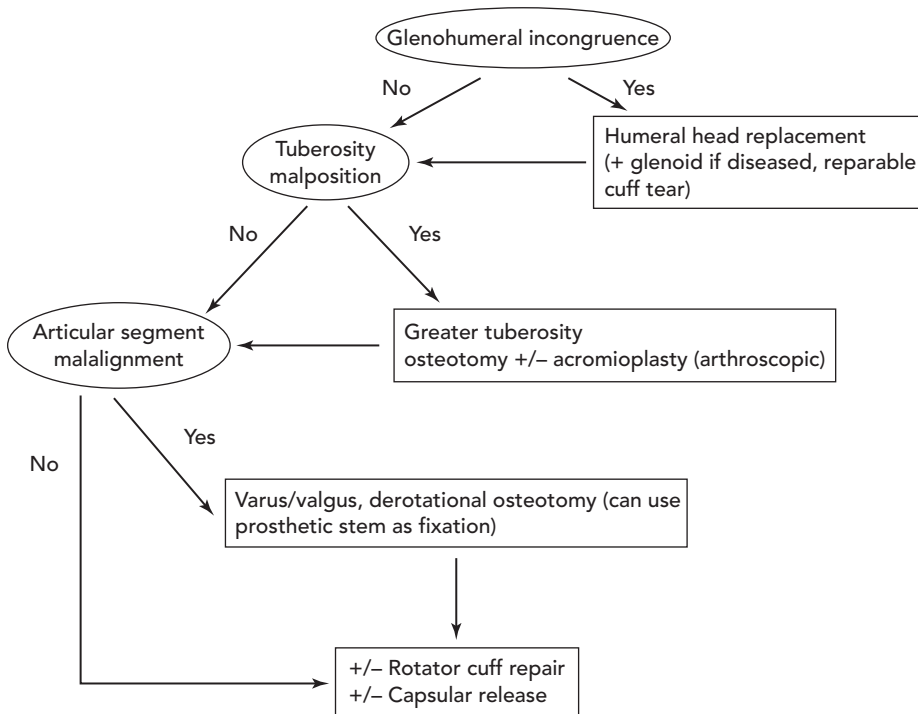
Glenohumeral incongruence

No

Yes

Humeral head replacement (+ glenoid if diseased, reparable cuff tear)

Tuberosity malposition

No

Yes

Articular segment malalignment

Greater tuberosity osteotomy +/– acromioplasty (arthroscopic)

Yes

No

Varus/valgus, derotational osteotomy (can use prosthetic stem as fixation)

+/– Rotator cuff repair
+/– Capsular release